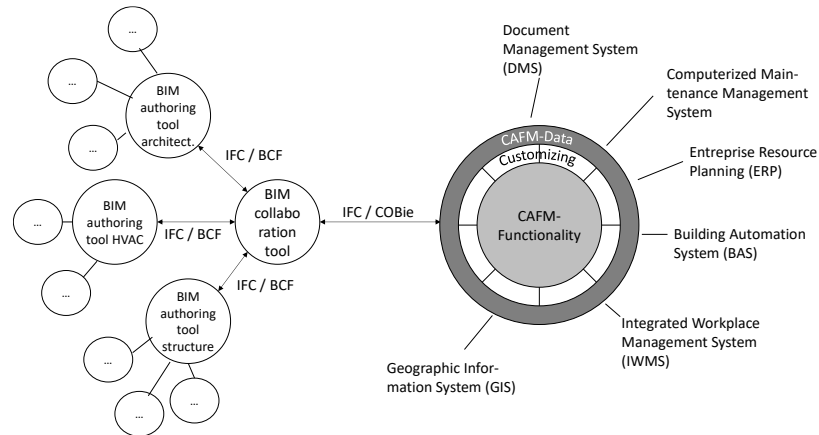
...

...

...

BIM authoring tool architect.

IFC / BCF

...

BIM authoring tool HVAC

IFC / BCF

BIM collabo ration tool

IFC / COBie

...

IFC / BCF

BIM authoring tool structure

...

...

...

Document Management System (DMS)

Computerized Maintenance Management System

CAFM-Data

Customizing

Entreprise Resource Planning (ERP)

CAFM-Functionality

Building Automation System (BAS)

Integrated Workplace Management System (IWMS)

Geographic Information System (GIS)